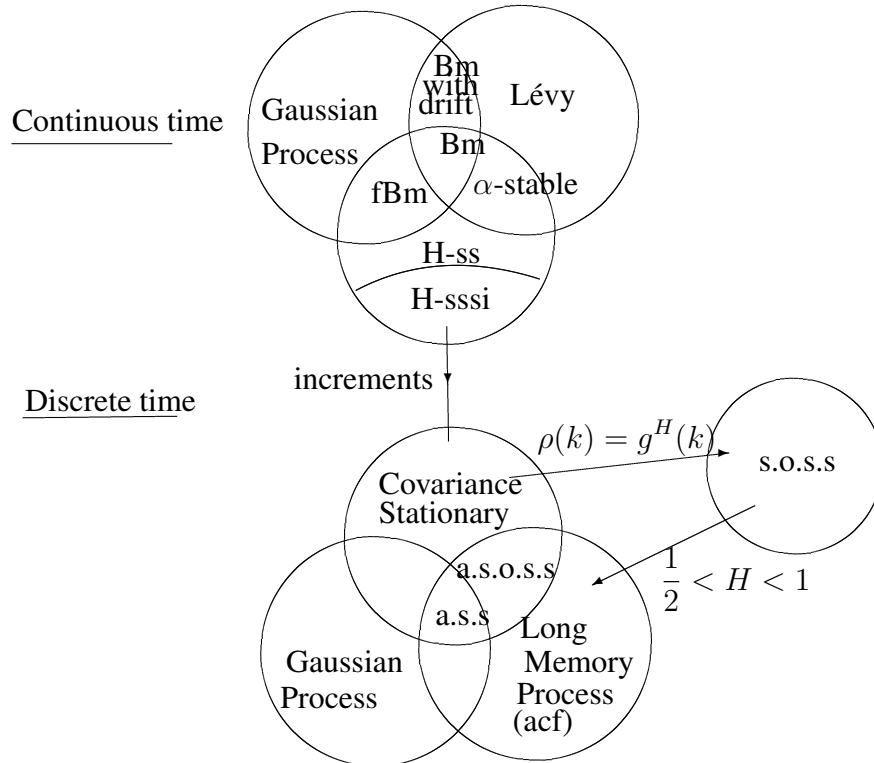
Continuous time

Gaussian Process

Bm with drift

Lévy

Bm

fBm

$\alpha$-stable

H-ss

H-sssi

increments

Discrete time

$\rho(k) = g^H(k)$

s.o.s.s

Covariance Stationary

a.s.o.s.s

$\frac{1}{2} < H < 1$

a.s.s

Gaussian Process

Long Memory Process (acf)